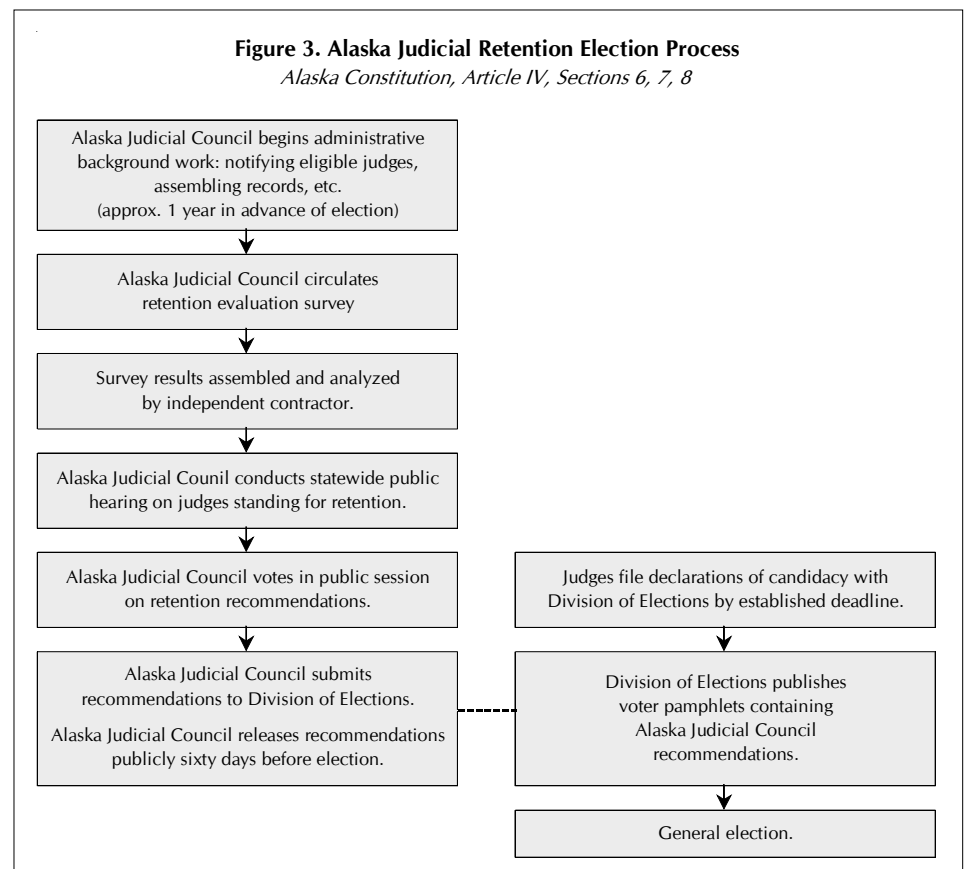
**Figure 3. Alaska Judicial Retention Election Process**
*Alaska Constitution, Article IV, Sections 6, 7, 8*

Alaska Judicial Council begins administrative background work: notifying eligible judges, assembling records, etc. (approx. 1 year in advance of election)

Alaska Judicial Council circulates retention evaluation survey

Survey results assembled and analyzed by independent contractor.

Alaska Judicial Counil conducts statewide public hearing on judges standing for retention.

Alaska Judicial Council votes in public session on retention recommendations.

Alaska Judicial Council submits recommendations to Division of Elections.

Alaska Judicial Council releases recommendations publicly sixty days before election.

Judges file declarations of candidacy with Division of Elections by established deadline.

Division of Elections publishes voter pamphlets containing Alaska Judicial Council recommendations.

General election.